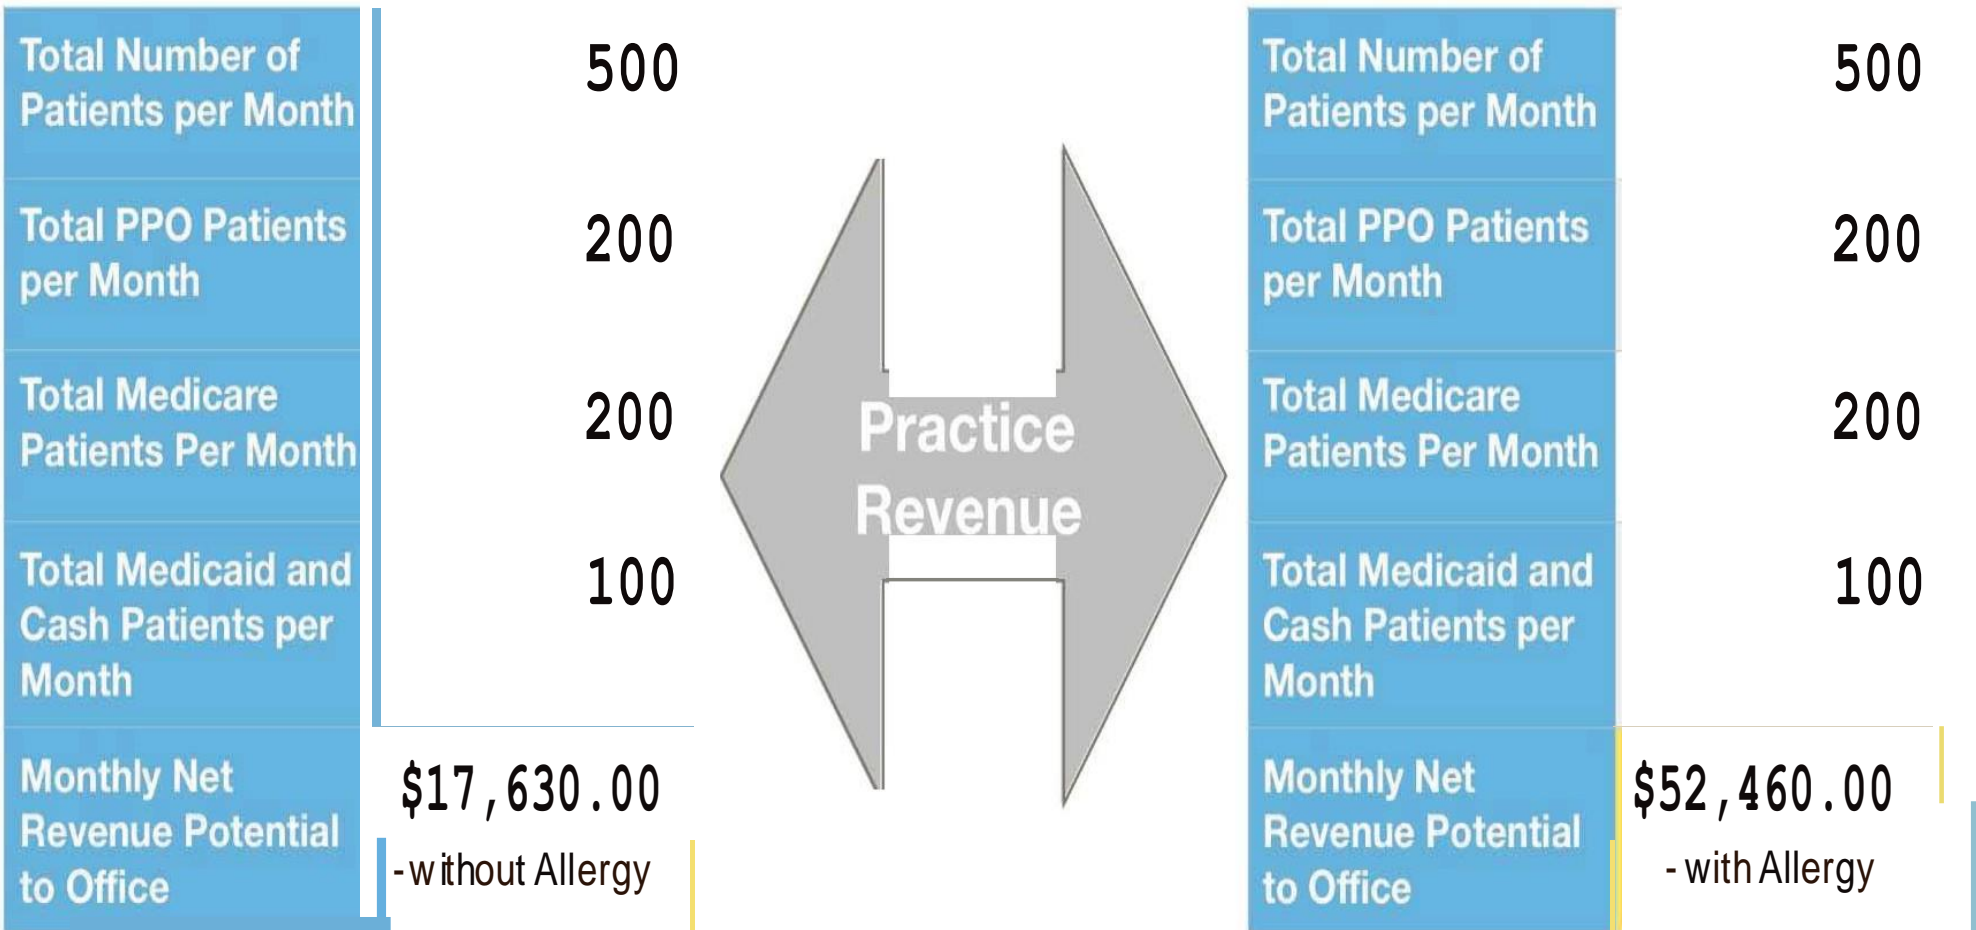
| Total Number of Patients per Month | 500 |
|---|---|
| Total PPO Patients per Month | 200 |
| Total Medicare Patients Per Month | 200 |
| Total Medicaid and Cash Patients per Month | 100 |
| Monthly Net Revenue Potential to Office | $17,630.00 - without Allergy |

Practice Revenue

| Total Number of Patients per Month | 500 |
|---|---|
| Total PPO Patients per Month | 200 |
| Total Medicare Patients Per Month | 200 |
| Total Medicaid and Cash Patients per Month | 100 |
| Monthly Net Revenue Potential to Office | $52,460.00 - with Allergy |